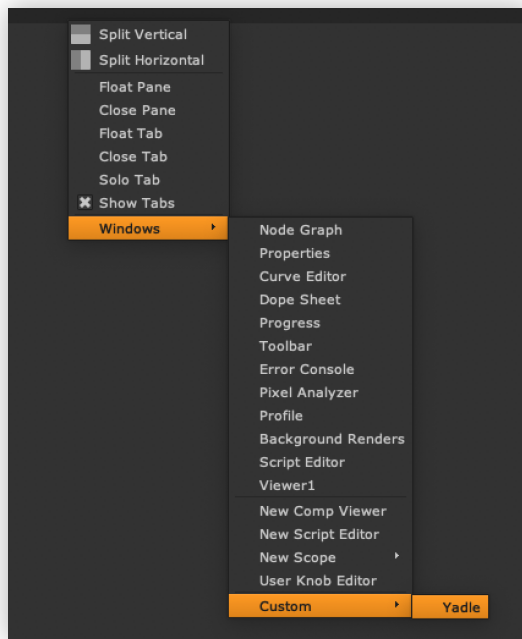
Split Vertical
Split Horizontal
Float Pane
Close Pane
Float Tab
Close Tab
Solo Tab
Show Tabs
Windows
Node Graph
Properties
Curve Editor
Dope Sheet
Progress
Toolbar
Error Console
Pixel Analyzer
Profile
Background Renders
Script Editor
Viewer1
New Comp Viewer
New Script Editor
New Scope
User Knob Editor
Custom
Yadle